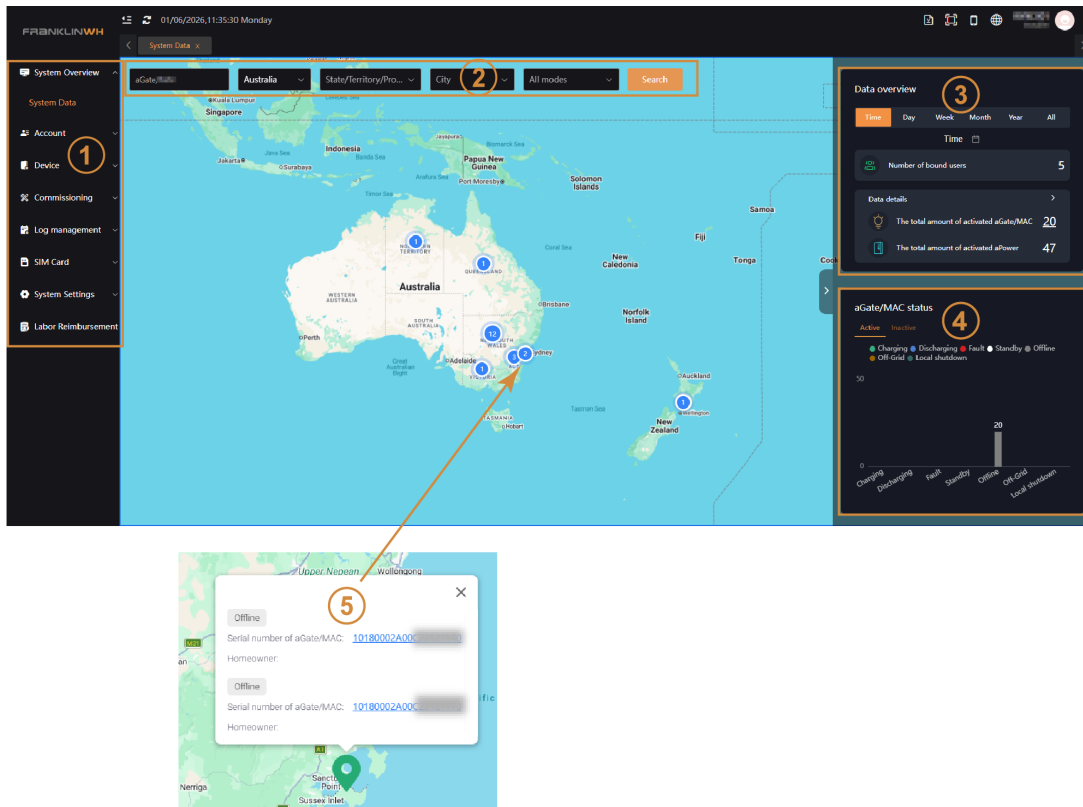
FRANKLINWH

01/06/2026,11:35:30 Monday

System Data x

System Overview
System Data
Account
Device
Commissioning
Log management
SIM Card
System Settings
Labor Reimbursement

①

aGate/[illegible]
Australia
State/Territory/Pro...
City
②
All modes
Search

Kuala Lumpur
Singapore
Jakarta
Java Sea
Surabaya
Indonesia
Banda Sea
Timor Sea
Arafura Sea
Papua New Guinea
Port Moresby
Solomon Islands
Coral Sea
Samoa
Fiji
Tonga
New Caledonia
NORTHERN TERRITORY
QUEENSLAND
WESTERN AUSTRALIA
Australia
SOUTH AUSTRALIA
Perth
Adelaide
NEW SOUTH WALES
Brisbane
Sydney
VICTORIA
Great Australian Bight
TASMANIA
Hobart
Tasman Sea
Norfolk Island
Auckland
Wellington
New Zealand
1
1
12
3
2
1
1

Data overview
③
Time
Day
Week
Month
Year
All
Time
Number of bound users
5
Data details
The total amount of activated aGate/MAC
20
The total amount of activated aPower
47

aGate/MAC status
④
Active
Inactive
Charging
Discharging
Fault
Standby
Offline
Off-Grid
Local shutdown
50
20
0
Charging
Discharging
Fault
Standby
Offline
Off-Grid
Local shutdown

Upper Nepean
Wollongong
⑤
Offline
Serial number of aGate/MAC: 10180002A00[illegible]
Homeowner:
Offline
Serial number of aGate/MAC: 10180002A00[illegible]
Homeowner:
Sanctuary Point
Sussex Inlet